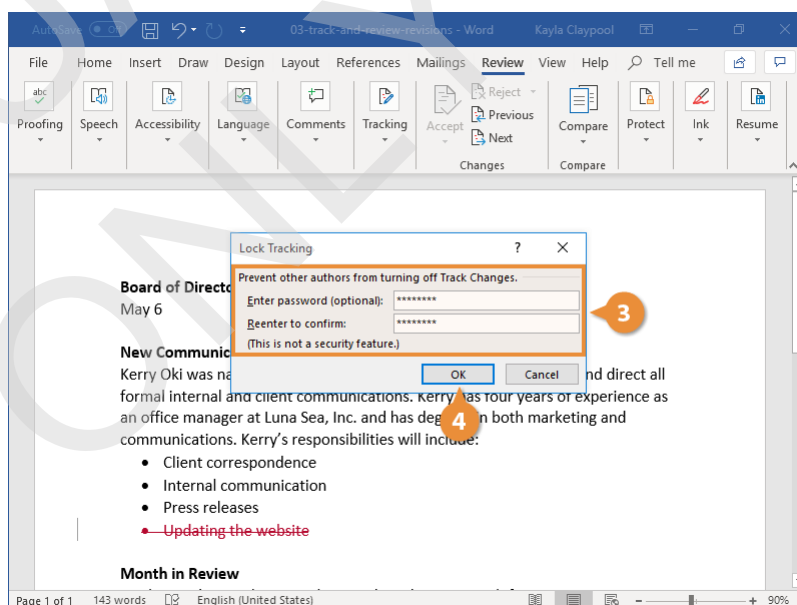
AutoSave Off 03-track-and-review-revisions - Word Kayla Claypool

File Home Insert Draw Design Layout References Mailings Review View Help Tell me

Proofing Speech Accessibility Language Comments Tracking Accept Reject Previous Next Compare Protect Ink Resume

Changes Compare

Lock Tracking ? ×

Prevent other authors from turning off Track Changes.

Enter password (optional): ********

Reenter to confirm: ********

(This is not a security feature.)

OK Cancel

3

4

Board of Directo
May 6

New Communic
Kerry Oki was na nd direct all formal internal and client communications. Kerry has four years of experience as an office manager at Luna Sea, Inc. and has deg in both marketing and communications. Kerry's responsibilities will include:

- Client correspondence
- Internal communication
- Press releases
- Updating the website

Month in Review

Page 1 of 1 143 words English (United States) 90%